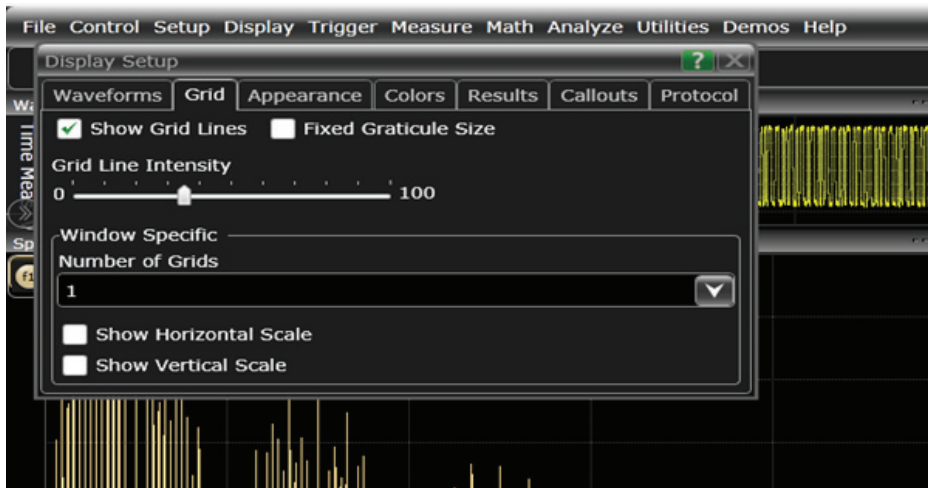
File Control Setup Display Trigger Measure Math Analyze Utilities Demos Help

Display Setup

?

Waveforms | Grid | Appearance | Colors | Results | Callouts | Protocol

Show Grid Lines
Fixed Graticule Size

Grid Line Intensity
0
100

Window Specific
Number of Grids
1

Show Horizontal Scale
Show Vertical Scale

Wa
Time Mea
Sp
f1